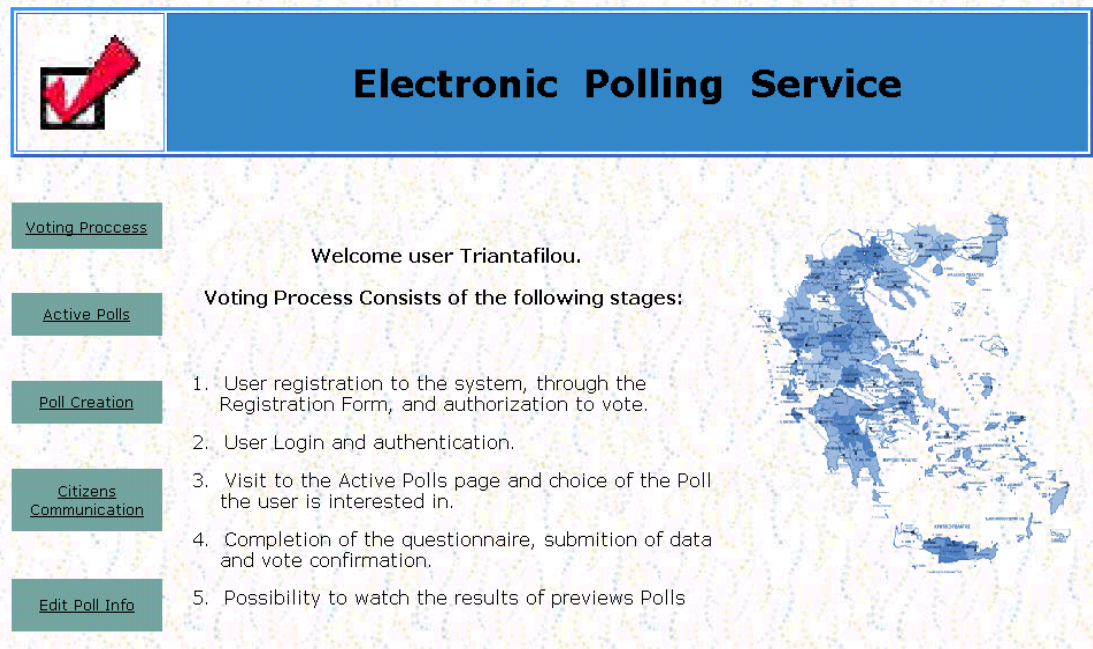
Electronic Polling Service

Voting Proccess

Active Polls

Poll Creation

Citizens Communication

Edit Poll Info

Welcome user Triantafilou.

Voting Process Consists of the following stages:

1. User registration to the system, through the Registration Form, and authorization to vote.

2. User Login and authentication.

3. Visit to the Active Polls page and choice of the Poll the user is interested in.

4. Completion of the questionnaire, submition of data and vote confirmation.

5. Possibility to watch the results of previews Polls